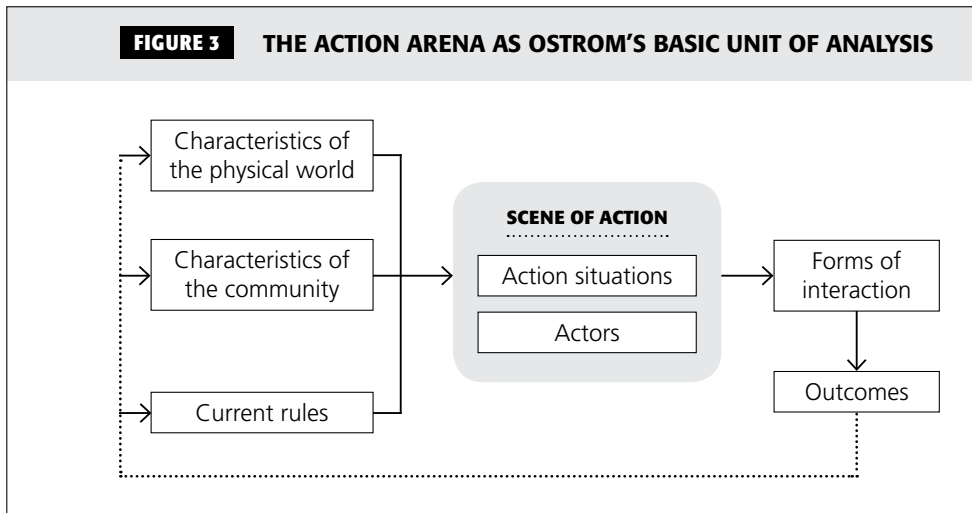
FIGURE 3 THE ACTION ARENA AS OSTROM'S BASIC UNIT OF ANALYSIS

Characteristics of the physical world

Characteristics of the community

Current rules

SCENE OF ACTION

Action situations

Actors

Forms of interaction

Outcomes